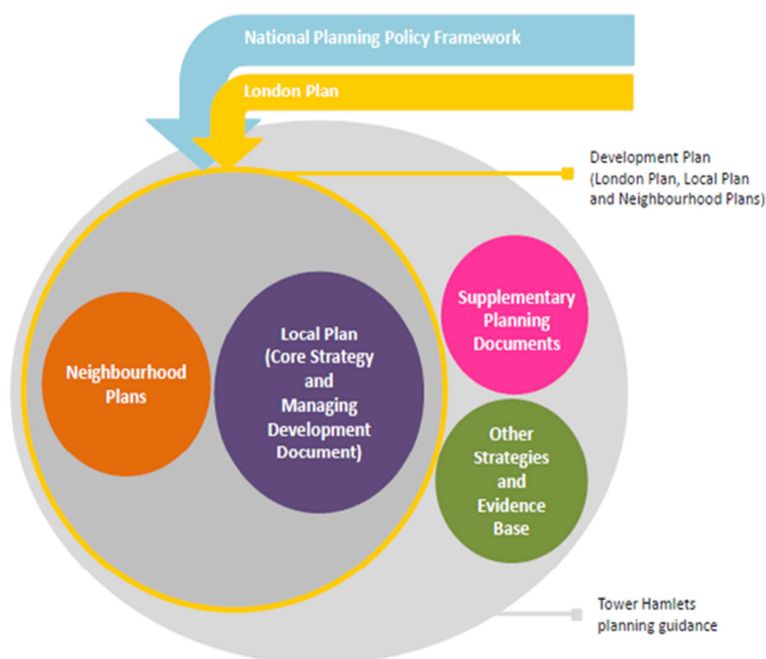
National Planning Policy Framework

London Plan

Development Plan (London Plan, Local Plan and Neighbourhood Plans)

Neighbourhood Plans

Local Plan (Core Strategy and Managing Development Document)

Supplementary Planning Documents

Other Strategies and Evidence Base

Tower Hamlets planning guidance